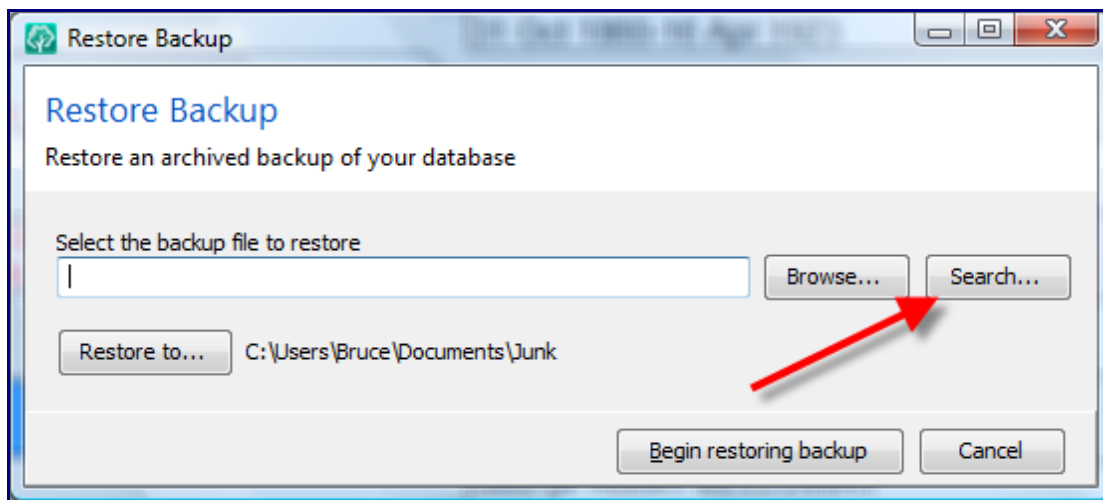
Restore Backup

Restore Backup

Restore an archived backup of your database

Select the backup file to restore

Browse...

Search...

Restore to...

C:\Users\Bruce\Documents\Junk

Begin restoring backup

Cancel